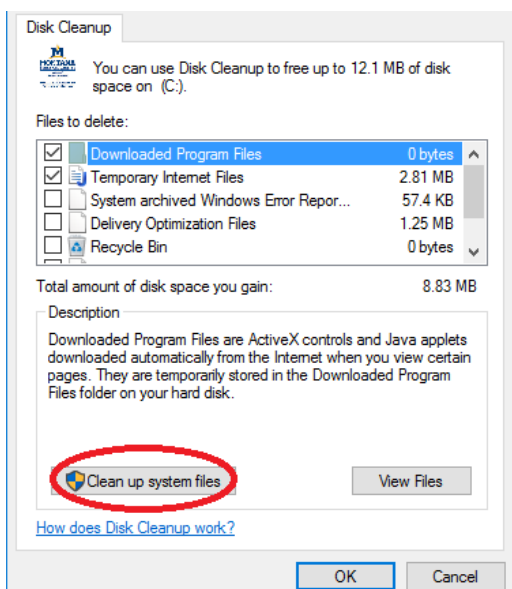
Disk Cleanup

You can use Disk Cleanup to free up to 12.1 MB of disk space on (C:).

Files to delete:

| | | |
|---|---|---|
| ☑ | Downloaded Program Files | 0 bytes |
| ☑ | Temporary Internet Files | 2.81 MB |
| ☐ | System archived Windows Error Repor... | 57.4 KB |
| ☐ | Delivery Optimization Files | 1.25 MB |
| ☐ | Recycle Bin | 0 bytes |

Total amount of disk space you gain: 8.83 MB

Description

Downloaded Program Files are ActiveX controls and Java applets downloaded automatically from the Internet when you view certain pages. They are temporarily stored in the Downloaded Program Files folder on your hard disk.

Clean up system files

View Files

How does Disk Cleanup work?

OK

Cancel